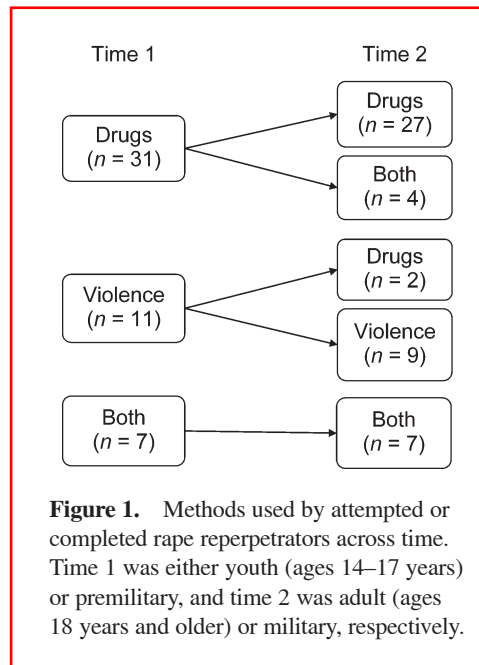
Time 1

Time 2

Drugs ($n$ = 31)

Drugs ($n$ = 27)

Both ($n$ = 4)

Violence ($n$ = 11)

Drugs ($n$ = 2)

Violence ($n$ = 9)

Both ($n$ = 7)

Both ($n$ = 7)

**Figure 1.** Methods used by attempted or completed rape reperpetrators across time. Time 1 was either youth (ages 14–17 years) or premilitary, and time 2 was adult (ages 18 years and older) or military, respectively.